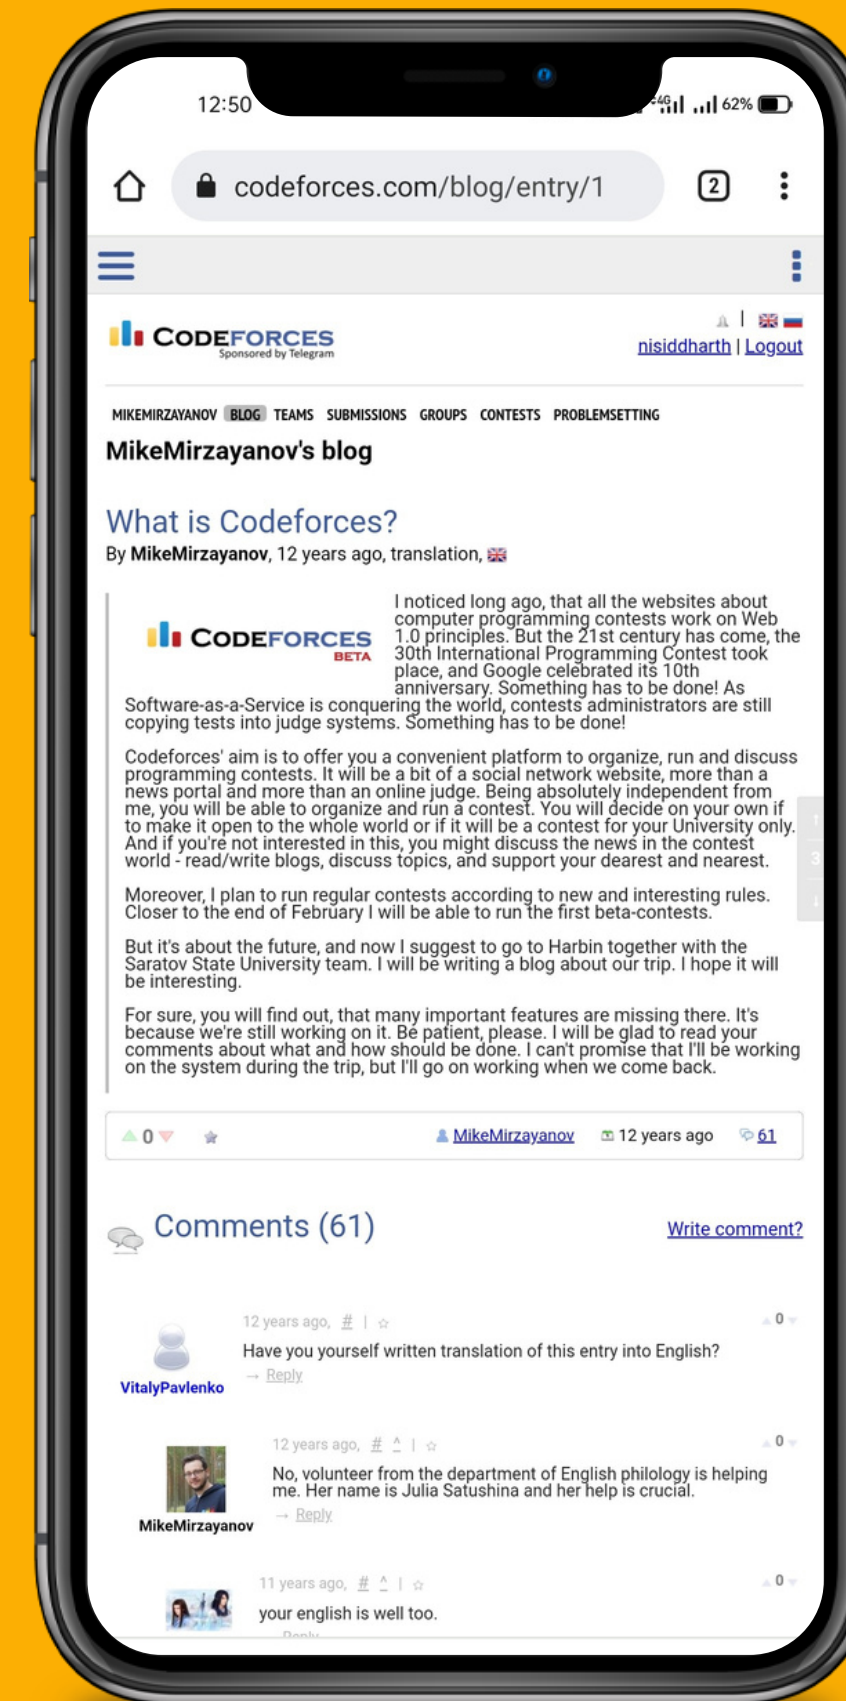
12:50

62%

codeforces.com/blog/entry/1

2

CODEFORCES
Sponsored by Telegram

nisiddharth | Logout

MIKEMIRZAYANOV BLOG TEAMS SUBMISSIONS GROUPS CONTESTS PROBLEMSETTING

MikeMirzayanov's blog

What is Codeforces?

By MikeMirzayanov, 12 years ago, translation,

CODEFORCES BETA

I noticed long ago, that all the websites about computer programming contests work on Web 1.0 principles. But the 21st century has come, the 30th International Programming Contest took place, and Google celebrated its 10th anniversary. Something has to be done! As Software-as-a-Service is conquering the world, contests administrators are still copying tests into judge systems. Something has to be done!

Codeforces' aim is to offer you a convenient platform to organize, run and discuss programming contests. It will be a bit of a social network website, more than a news portal and more than an online judge. Being absolutely independent from me, you will be able to organize and run a contest. You will decide on your own if to make it open to the whole world or if it will be a contest for your University only. And if you're not interested in this, you might discuss the news in the contest world - read/write blogs, discuss topics, and support your dearest and nearest.

Moreover, I plan to run regular contests according to new and interesting rules. Closer to the end of February I will be able to run the first beta-contests.

But it's about the future, and now I suggest to go to Harbin together with the Saratov State University team. I will be writing a blog about our trip. I hope it will be interesting.

For sure, you will find out, that many important features are missing there. It's because we're still working on it. Be patient, please. I will be glad to read your comments about what and how should be done. I can't promise that I'll be working on the system during the trip, but I'll go on working when we come back.

0

MikeMirzayanov 12 years ago 61

Comments (61)

Write comment?

12 years ago, # |

0

VitalyPavlenko

Have you yourself written translation of this entry into English?

→ Reply

12 years ago, # ^ |

0

MikeMirzayanov

No, volunteer from the department of English philology is helping me. Her name is Julia Satushina and her help is crucial.

→ Reply

11 years ago, # ^ |

0

your english is well too.

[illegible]